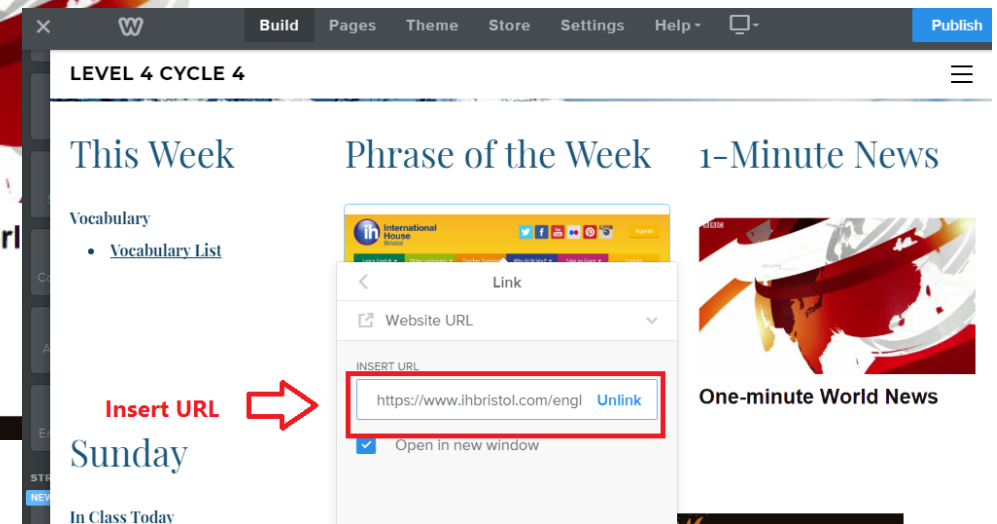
Build Pages Theme Store Settings Help Publish

LEVEL 4 CYCLE 4

This Week

Vocabulary

• Vocabulary List

Phrase of the Week

International House Bristol

Link

Website URL

INSERT URL

https://www.ihbristol.com/engl Unlink

Open in new window

1-Minute News

BBC

One-minute World News

Insert URL

Sunday

In Class Today

rl

NEW